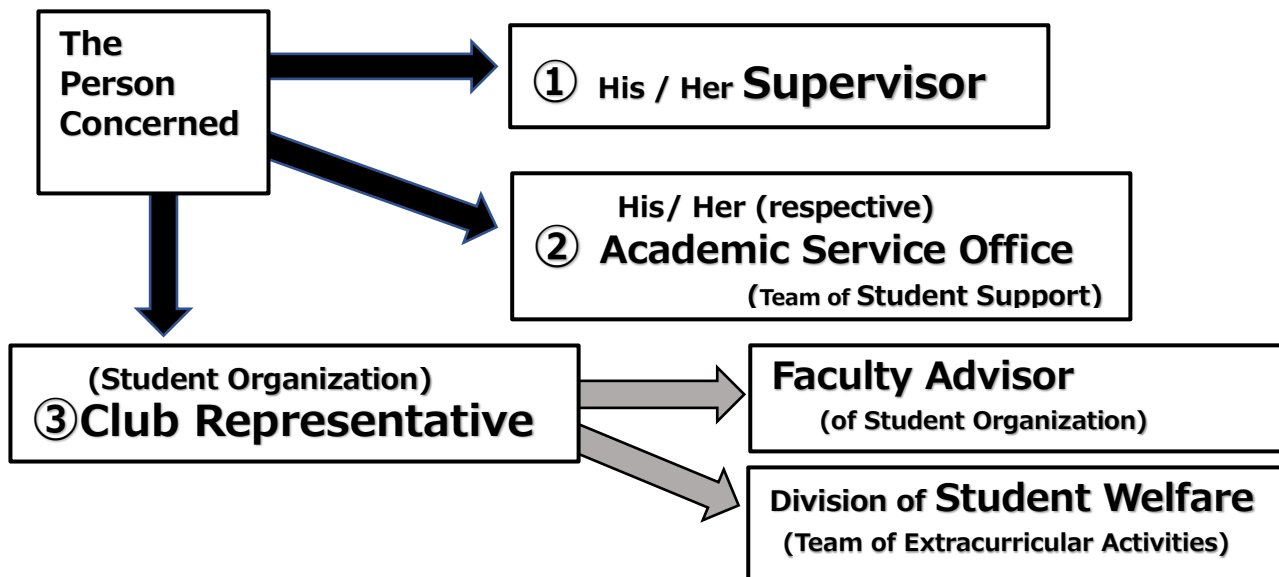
The Person Concerned

① His / Her Supervisor

His/ Her (respective)
② Academic Service Office
(Team of Student Support)

(Student Organization)
③Club Representative

Faculty Advisor
(of Student Organization)

Division of Student Welfare
(Team of Extracurricular Activities)